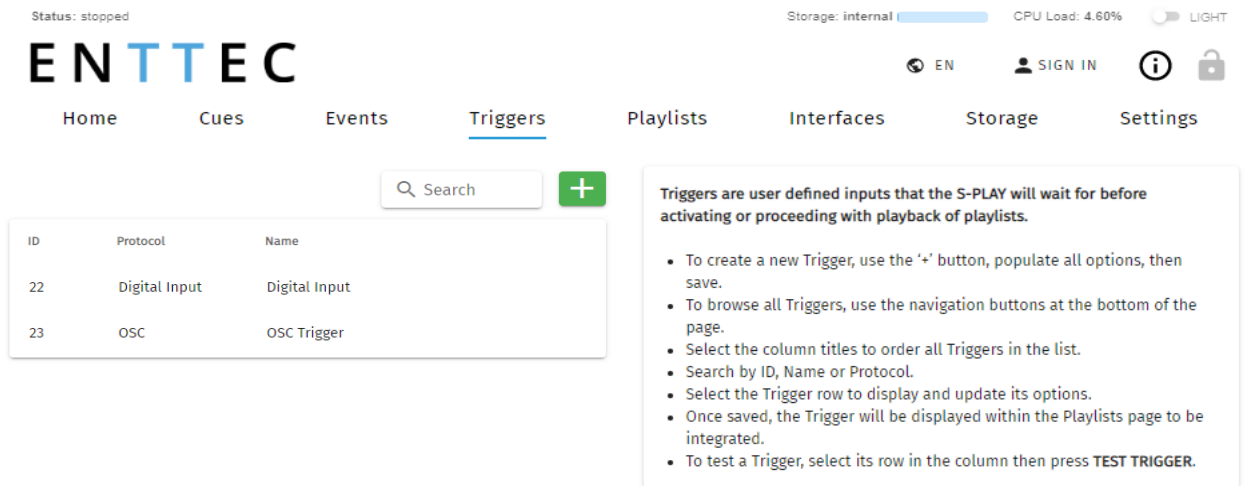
Status: stopped

Storage: internal

CPU Load: 4.60%

LIGHT

ENTTEC

EN

SIGN IN

Home Cues Events Triggers Playlists Interfaces Storage Settings

Search

+

| ID | Protocol | Name |
|---|---|---|
| 22 | Digital Input | Digital Input |
| 23 | OSC | OSC Trigger |

Triggers are user defined inputs that the S-PLAY will wait for before activating or proceeding with playback of playlists.

- To create a new Trigger, use the '+' button, populate all options, then save.
- To browse all Triggers, use the navigation buttons at the bottom of the page.
- Select the column titles to order all Triggers in the list.
- Search by ID, Name or Protocol.
- Select the Trigger row to display and update its options.
- Once saved, the Trigger will be displayed within the Playlists page to be integrated.
- To test a Trigger, select its row in the column then press TEST TRIGGER.